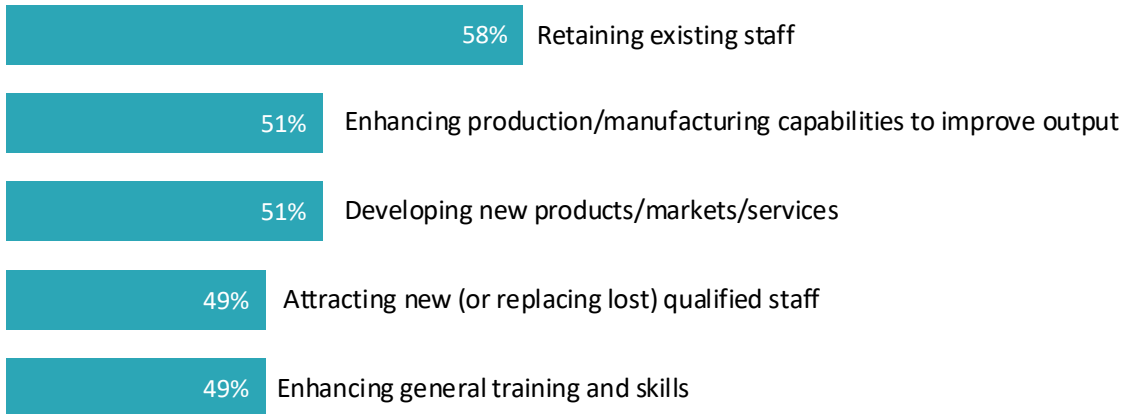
58% Retaining existing staff

51% Enhancing production/manufacturing capabilities to improve output

51% Developing new products/markets/services

49% Attracting new (or replacing lost) qualified staff

49% Enhancing general training and skills